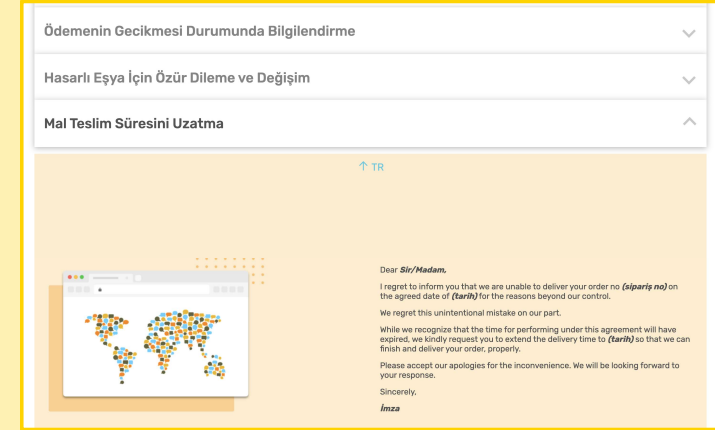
Ödemenin Gecikmesi Durumunda Bilgilendirme

Hasarlı Eşya İçin Özür Dileme ve Değişim

Mal Teslim Süresini Uzatma

↑ TR

Dear ***Sir/Madam,***

I regret to inform you that we are unable to deliver your order no ***(sipariş no)*** on the agreed date of ***(tarih)*** for the reasons beyond our control.

We regret this unintentional mistake on our part.

While we recognize that the time for performing under this agreement will have expired, we kindly request you to extend the delivery time to ***(tarih)*** so that we can finish and deliver your order, properly.

Please accept our apologies for the inconvenience. We will be looking forward to your response.

Sincerely,

***İmza***